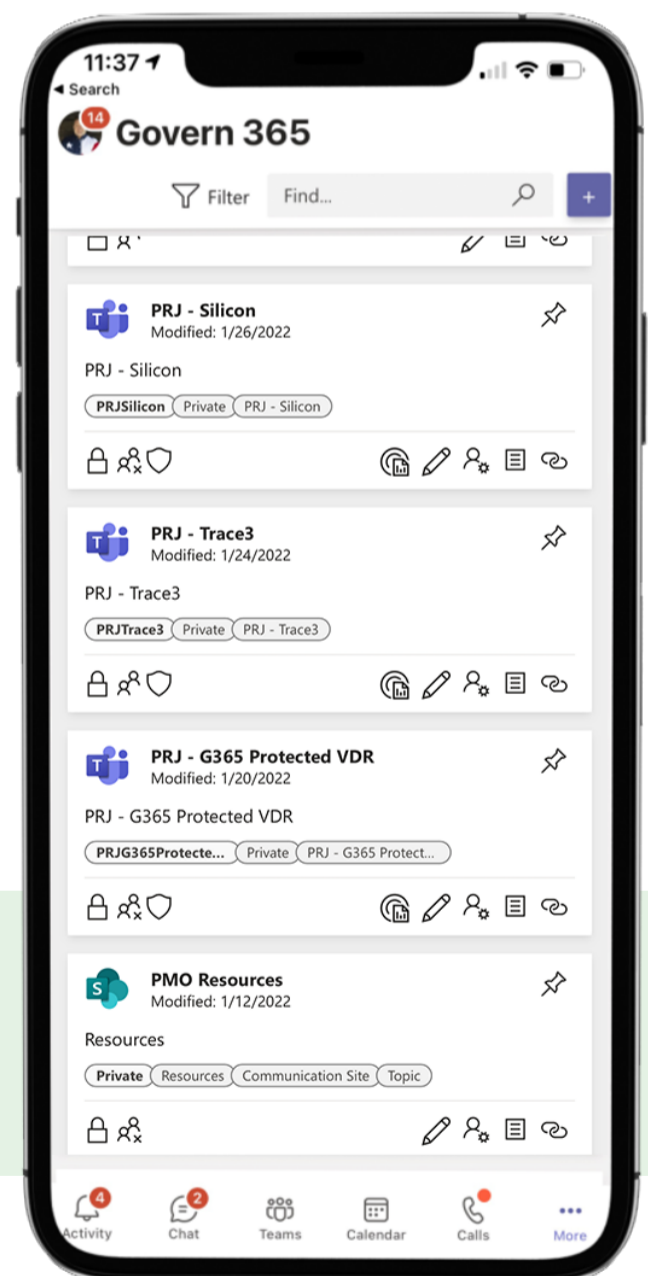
11:37
◂ Search
14
Govern 365
Filter
Find...
+

PRJ - Silicon
Modified: 1/26/2022
PRJ - Silicon
PRJSilicon
Private
PRJ - Silicon

PRJ - Trace3
Modified: 1/24/2022
PRJ - Trace3
PRJTrace3
Private
PRJ - Trace3

PRJ - G365 Protected VDR
Modified: 1/20/2022
PRJ - G365 Protected VDR
PRJG365Protecte...
Private
PRJ - G365 Protect...

PMO Resources
Modified: 1/12/2022
Resources
Private
Resources
Communication Site
Topic

4
Activity
2
Chat
Teams
Calendar
Calls
More